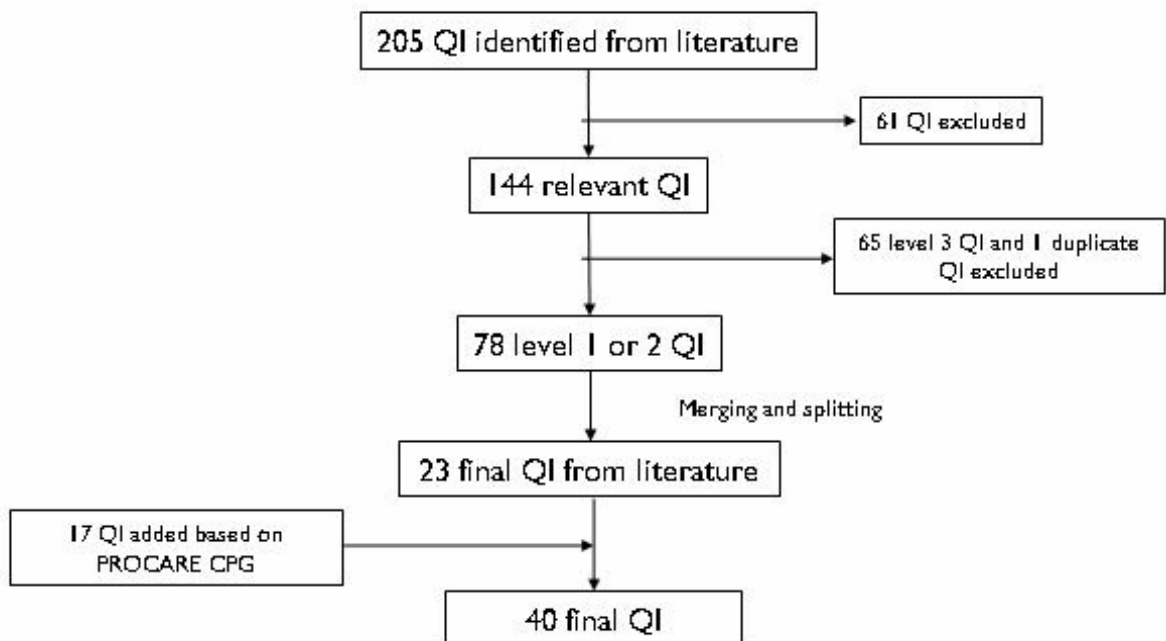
205 QI identified from literature

61 QI excluded

144 relevant QI

65 level 3 QI and 1 duplicate QI excluded

78 level 1 or 2 QI

Merging and splitting

23 final QI from literature

17 QI added based on PROCARE CPG

40 final QI